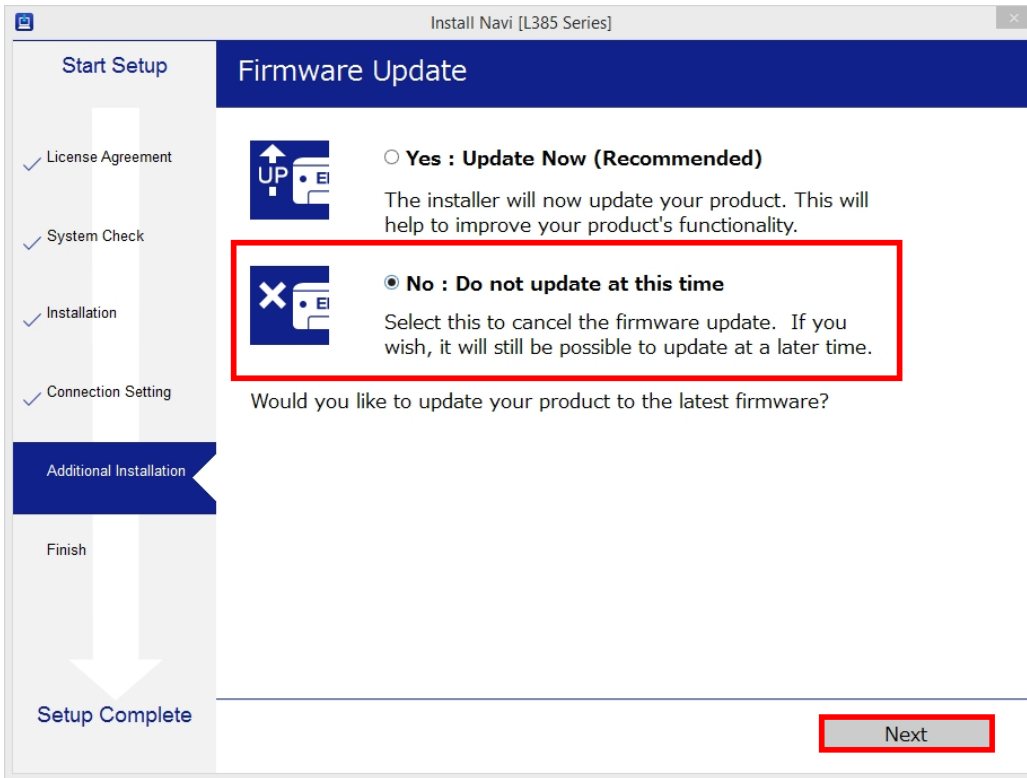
Install Navi [L385 Series]

Start Setup

License Agreement

System Check

Installation

Connection Setting

Additional Installation

Finish

Setup Complete

Firmware Update

UP

Yes : Update Now (Recommended)

The installer will now update your product. This will help to improve your product's functionality.

No : Do not update at this time

Select this to cancel the firmware update. If you wish, it will still be possible to update at a later time.

Would you like to update your product to the latest firmware?

Next